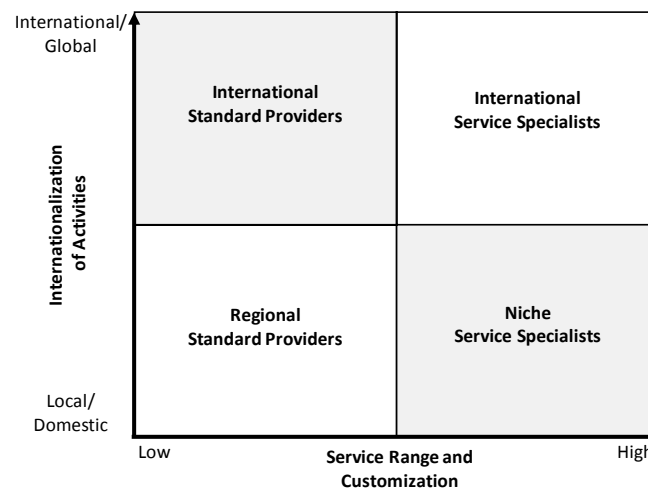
International/
Global

Internationalization of Activities

Local/
Domestic

International Standard Providers

International Service Specialists

Regional Standard Providers

Niche Service Specialists

Low

Service Range and Customization

High